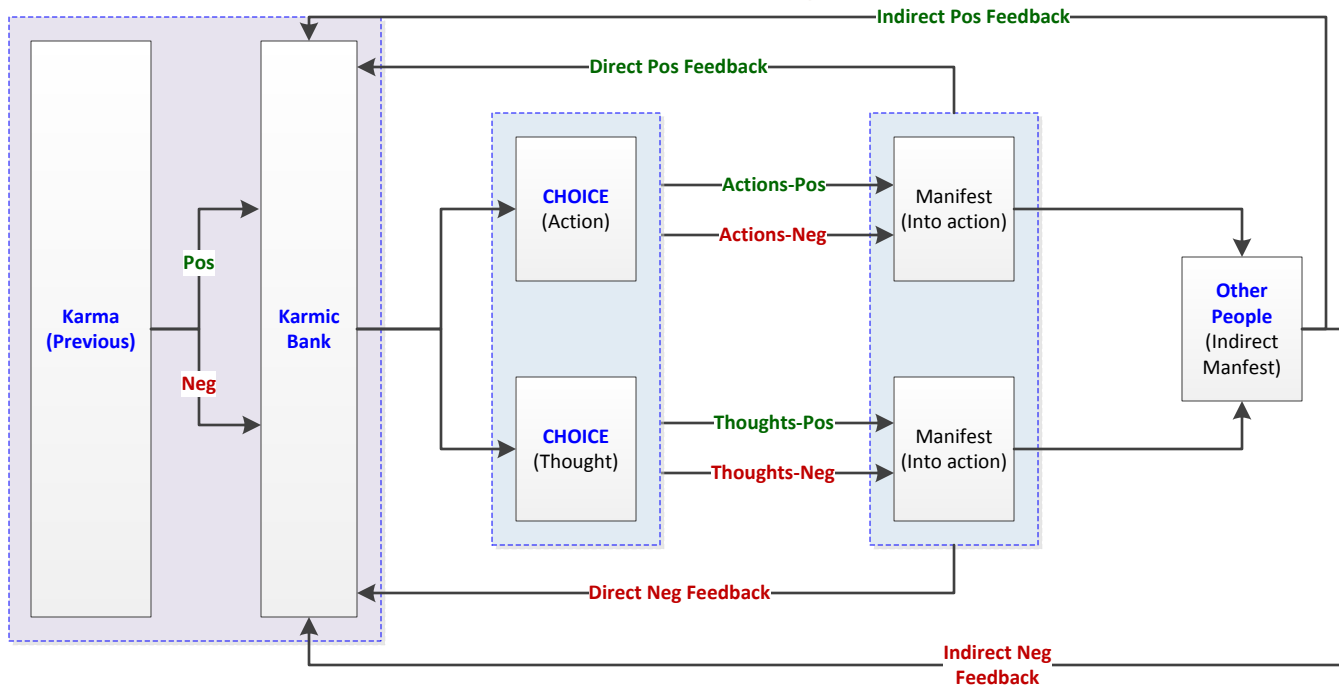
Indirect Pos Feedback

Direct Pos Feedback

Karma (Previous)

Pos

Neg

Karmic Bank

CHOICE (Action)

CHOICE (Thought)

Actions-Pos

Actions-Neg

Thoughts-Pos

Thoughts-Neg

Manifest (Into action)

Manifest (Into action)

Other People (Indirect Manfest)

Direct Neg Feedback

Indirect Neg Feedback